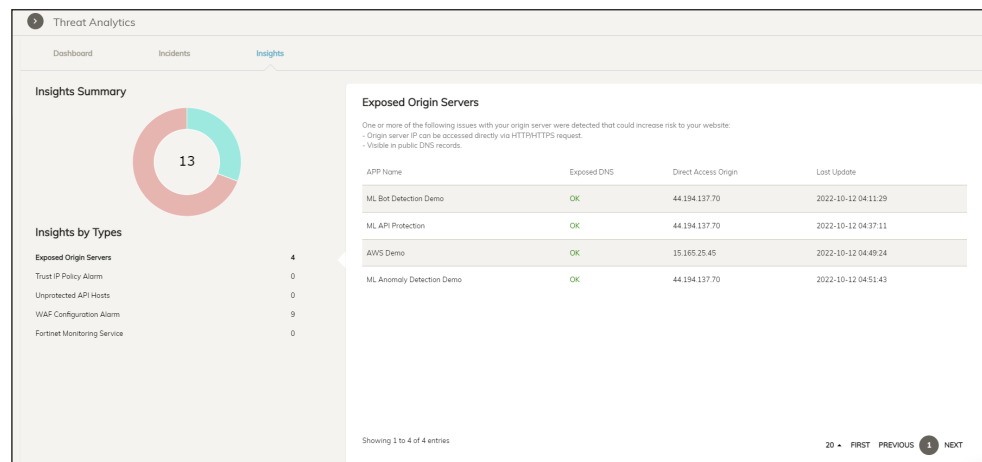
Threat Analytics

Dashboard Incidents Insights

Insights Summary

13

Insights by Types

| | |
|---|---|
| Exposed Origin Servers | 4 |
| Trust IP Policy Alarm | 0 |
| Unprotected API Hosts | 0 |
| WAF Configuration Alarm | 9 |
| Fortinet Monitoring Service | 0 |

Exposed Origin Servers

One or more of the following issues with your origin server were detected that could increase risk to your website:
- Origin server IP can be accessed directly via HTTP/HTTPS request.
- Visible in public DNS records.

| APP Name | Exposed DNS | Direct Access Origin | Last Update |
|---|---|---|---|
| ML Bot Detection Demo | OK | 44.194.137.70 | 2022-10-12 04:11:29 |
| ML API Protection | OK | 44.194.137.70 | 2022-10-12 04:37:11 |
| AWS Demo | OK | 15.165.25.45 | 2022-10-12 04:49:24 |
| ML Anomaly Detection Demo | OK | 44.194.137.70 | 2022-10-12 04:51:43 |

Showing 1 to 4 of 4 entries

20 FIRST PREVIOUS 1 NEXT